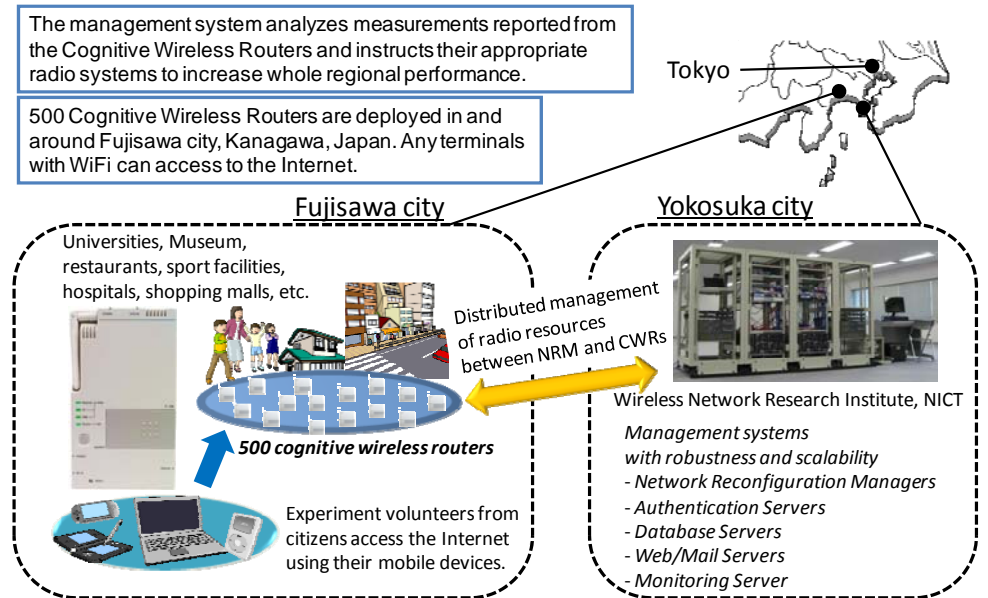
The management system analyzes measurements reported from the Cognitive Wireless Routers and instructs their appropriate radio systems to increase whole regional performance.

500 Cognitive Wireless Routers are deployed in and around Fujisawa city, Kanagawa, Japan. Any terminals with WiFi can access to the Internet.

Tokyo

Fujisawa city

Yokosuka city

Universities, Museum, restaurants, sport facilities, hospitals, shopping malls, etc.

Distributed management of radio resources between NRM and CWRs

500 cognitive wireless routers

Wireless Network Research Institute, NICT

Management systems with robustness and scalability
- Network Reconfiguration Managers
- Authentication Servers
- Database Servers
- Web/Mail Servers
- Monitoring Server

Experiment volunteers from citizens access the Internet using their mobile devices.